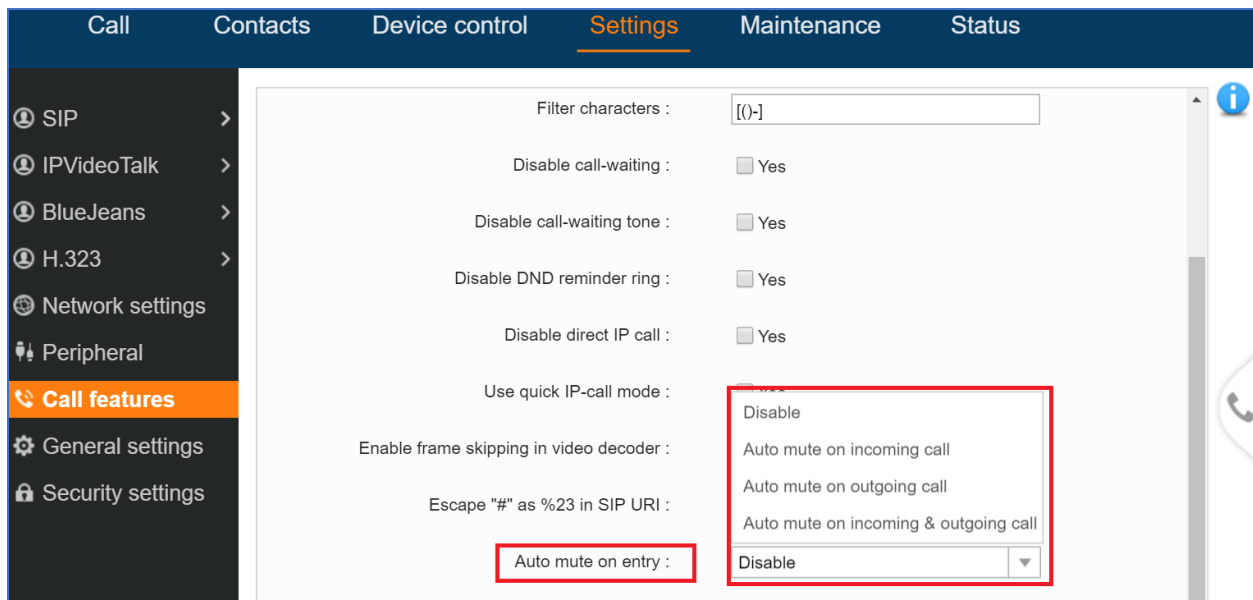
Call Contacts Device control Settings Maintenance Status

SIP
IPVideoTalk
BlueJeans
H.323
Network settings
Peripheral
Call features
General settings
Security settings

Filter characters : [()-]

Disable call-waiting : Yes

Disable call-waiting tone : Yes

Disable DND reminder ring : Yes

Disable direct IP call : Yes

Use quick IP-call mode :

Enable frame skipping in video decoder :

Escape "#" as %23 in SIP URI :

Auto mute on entry : Disable

Disable
Auto mute on incoming call
Auto mute on outgoing call
Auto mute on incoming & outgoing call